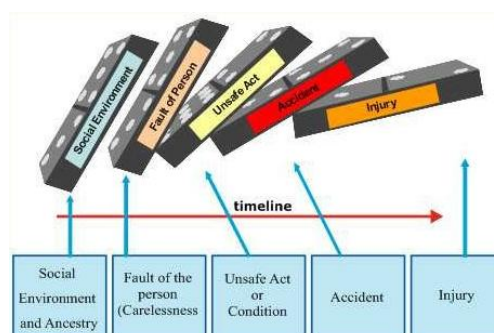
Social Environment

Fault of Person

Unsafe Act

Accident

Injury

timeline

| Social Environment and Ancestry | Fault of the person (Carelessness | Unsafe Act or Condition | Accident | Injury |
|---|---|---|---|---|